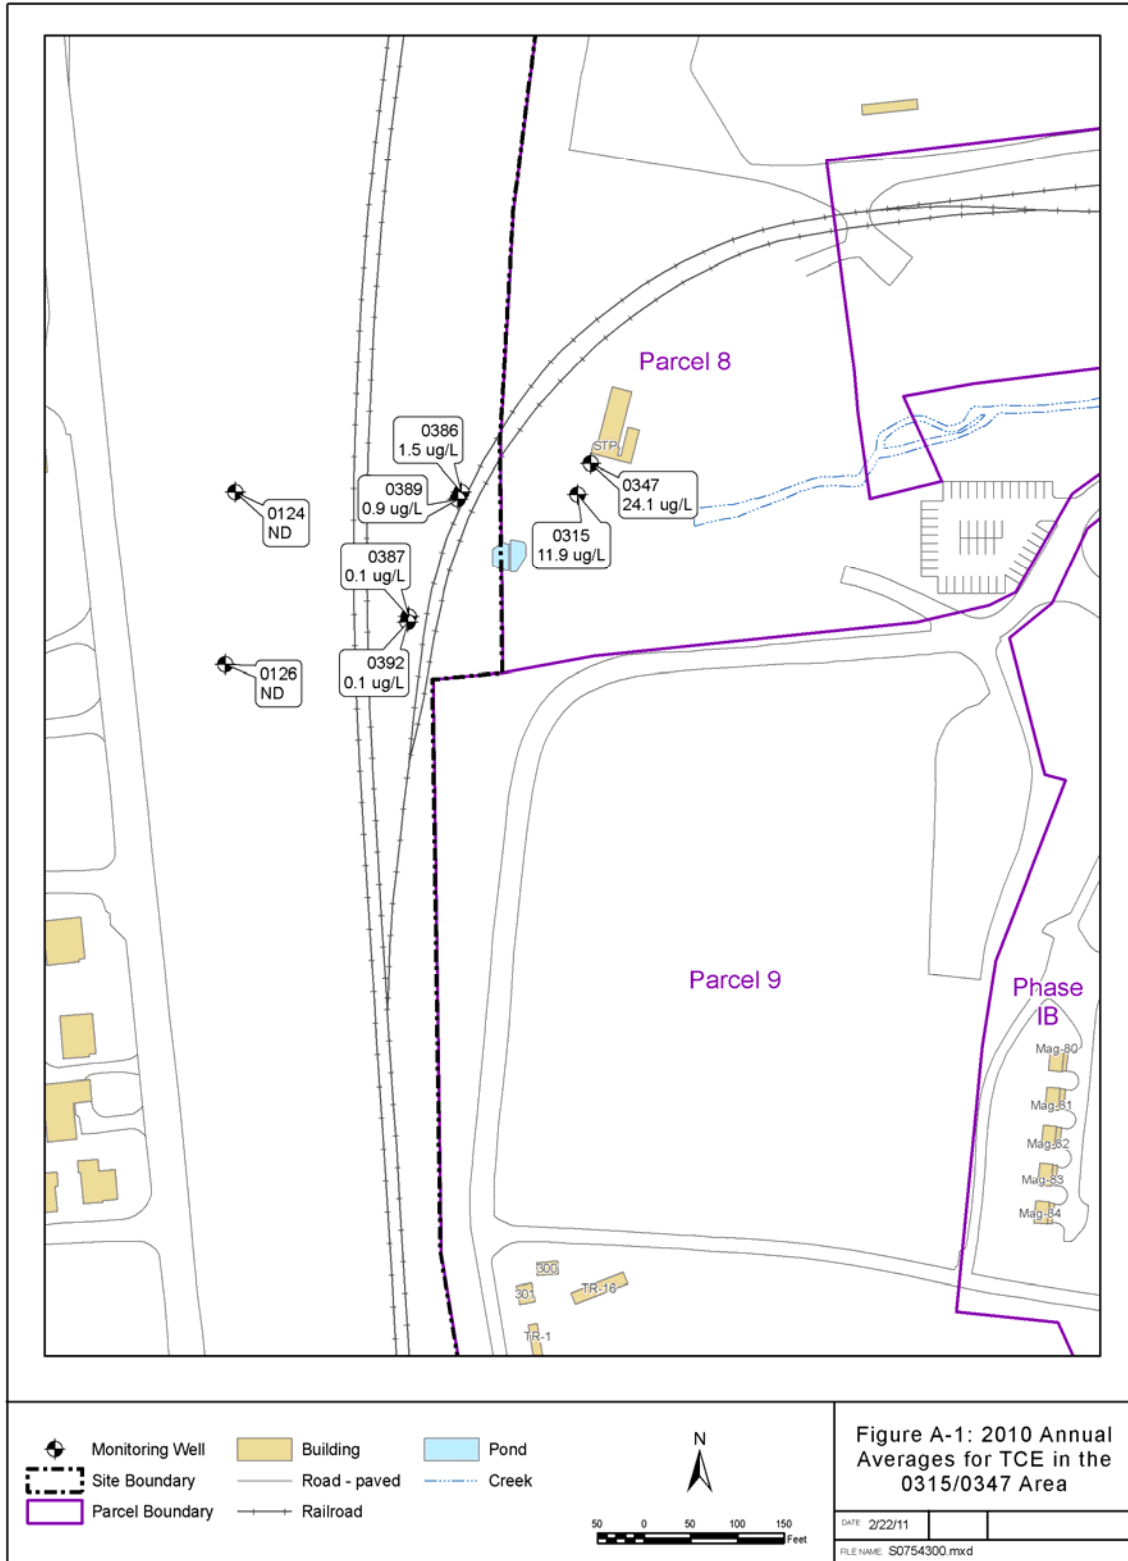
Parcel 8

STP

0386
1.5 ug/L

0389
0.9 ug/L

0347
24.1 ug/L

0124
ND

0315
11.9 ug/L

0387
0.1 ug/L

0392
0.1 ug/L

0126
ND

Parcel 9

Phase
IB

Mag-80
Mag-81
Mag-82
Mag-83
Mag-84

300
301
TR-16
TR-1

Monitoring Well
Site Boundary
Parcel Boundary
Building
Road - paved
Railroad
Pond
Creek

N

50 0 50 100 150 Feet

Figure A-1: 2010 Annual Averages for TCE in the 0315/0347 Area

DATE 2/22/11

FILE NAME S0754300.mxd